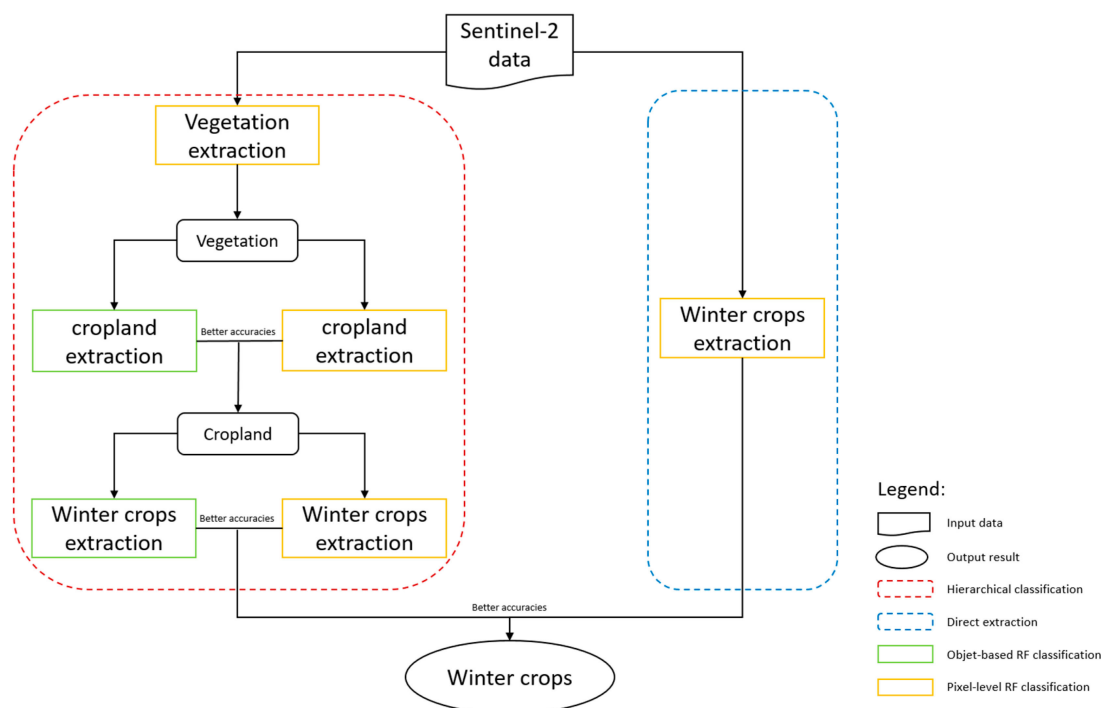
Sentinel-2 data

Vegetation extraction

Vegetation

cropland extraction

Better accuracies

cropland extraction

Cropland

Winter crops extraction

Better accuracies

Winter crops extraction

Winter crops extraction

Better accuracies

Winter crops

Legend:

Input data

Output result

Hierarchical classification

Direct extraction

Objet-based RF classification

Pixel-level RF classification